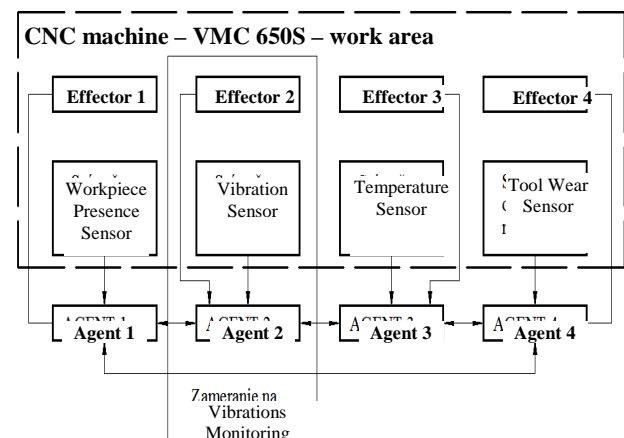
CNC machine – VMC 650S – work area

Effector 1

Effector 2

Effector 3

Effector 4

Workpiece Presence Sensor

Vibration Sensor

Temperature Sensor

Tool Wear Sensor

Agent 1

Agent 2

Agent 3

Agent 4

Zameranie na
Vibrations Monitoring